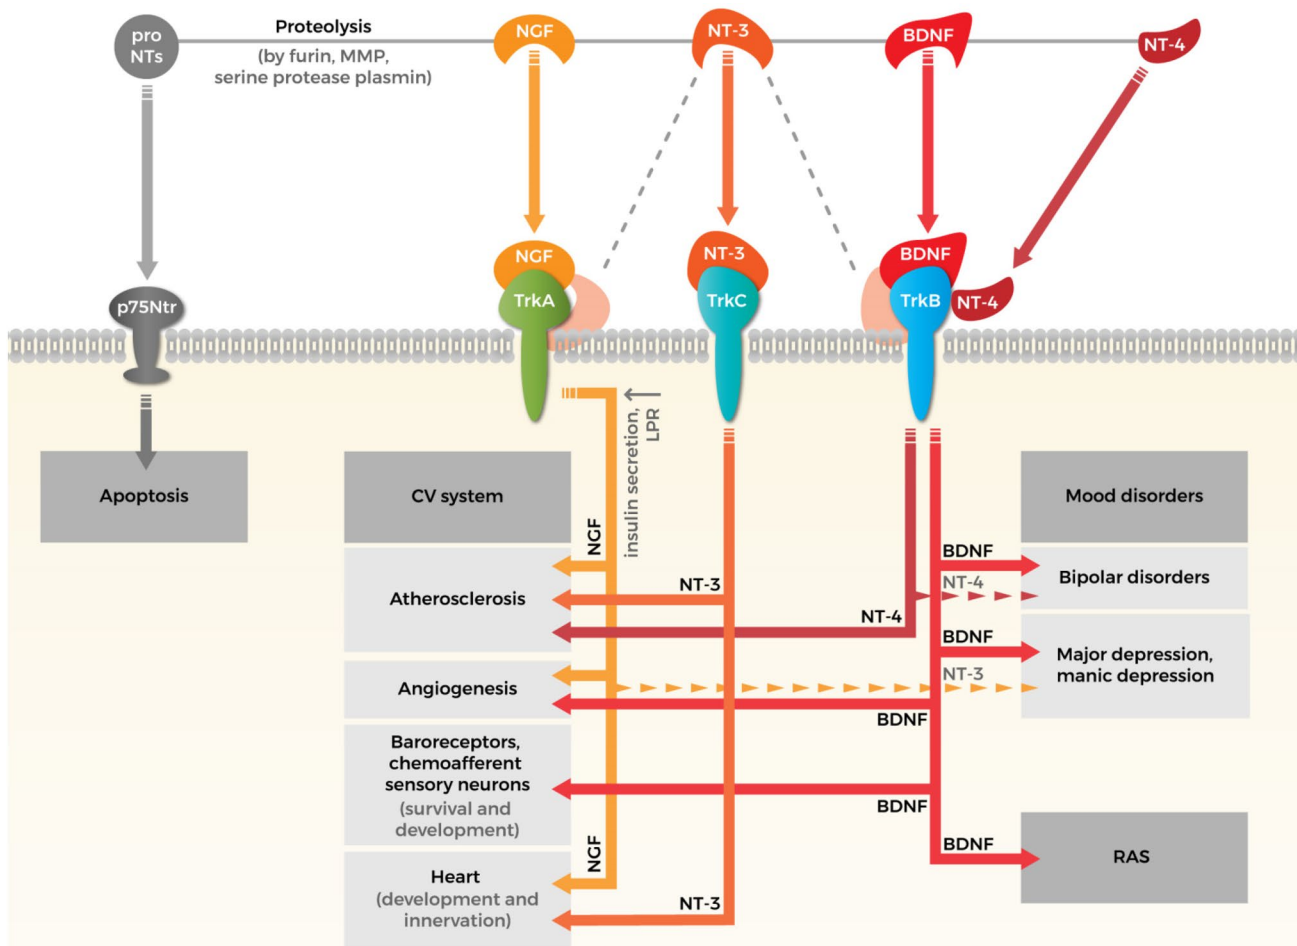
pro NTs

Proteolysis
(by furin, MMP, serine protease plasmin)

NGF

NT-3

BDNF

NT-4

p75Ntr

NGF
TrkA

NT-3
TrkC

BDNF
TrkB
NT-4

insulin secretion, LPR

Apoptosis

CV system

Atherosclerosis

Angiogenesis

Baroreceptors, chemoafferent sensory neurons
(survival and development)

Heart
(development and innervation)

NGF

NT-3

NT-4

BDNF

NGF

NT-3

Mood disorders

BDNF
NT-4
Bipolar disorders

BDNF
NT-3
Major depression, manic depression

BDNF

BDNF

BDNF
RAS